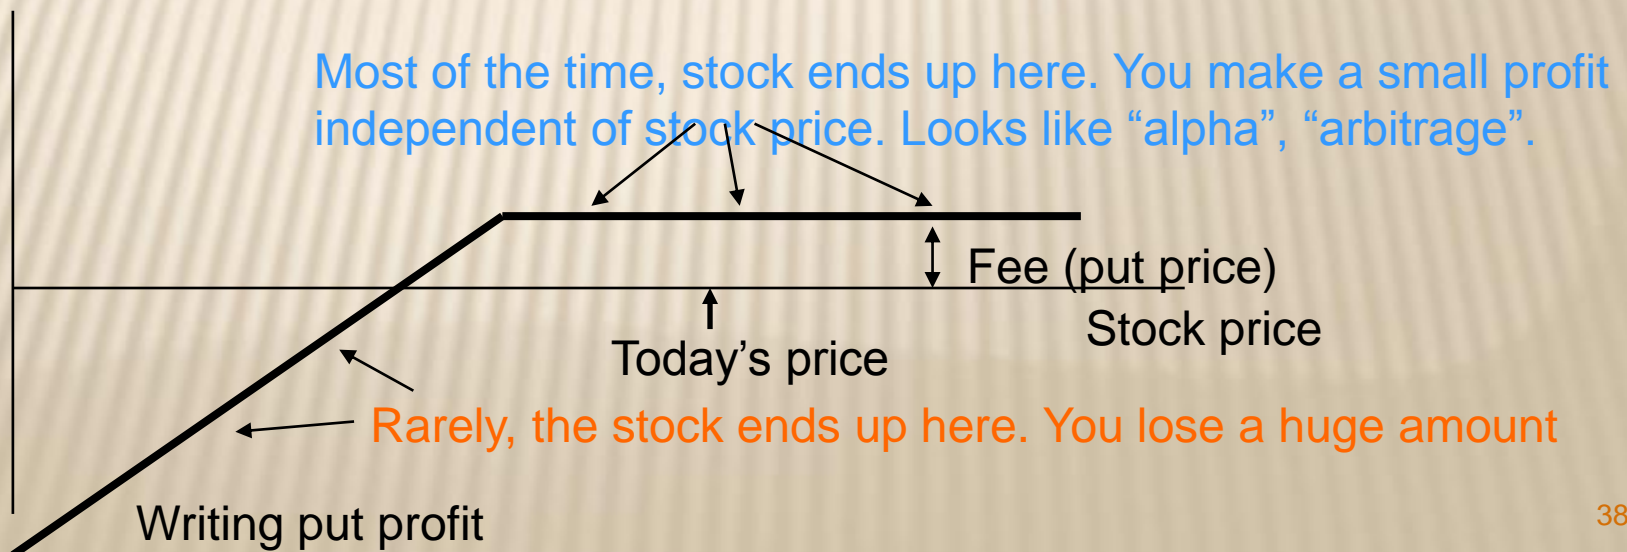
Most of the time, stock ends up here. You make a small profit independent of stock price. Looks like “alpha”, “arbitrage”.

Fee (put price)

Stock price

Today’s price

Rarely, the stock ends up here. You lose a huge amount

Writing put profit

38